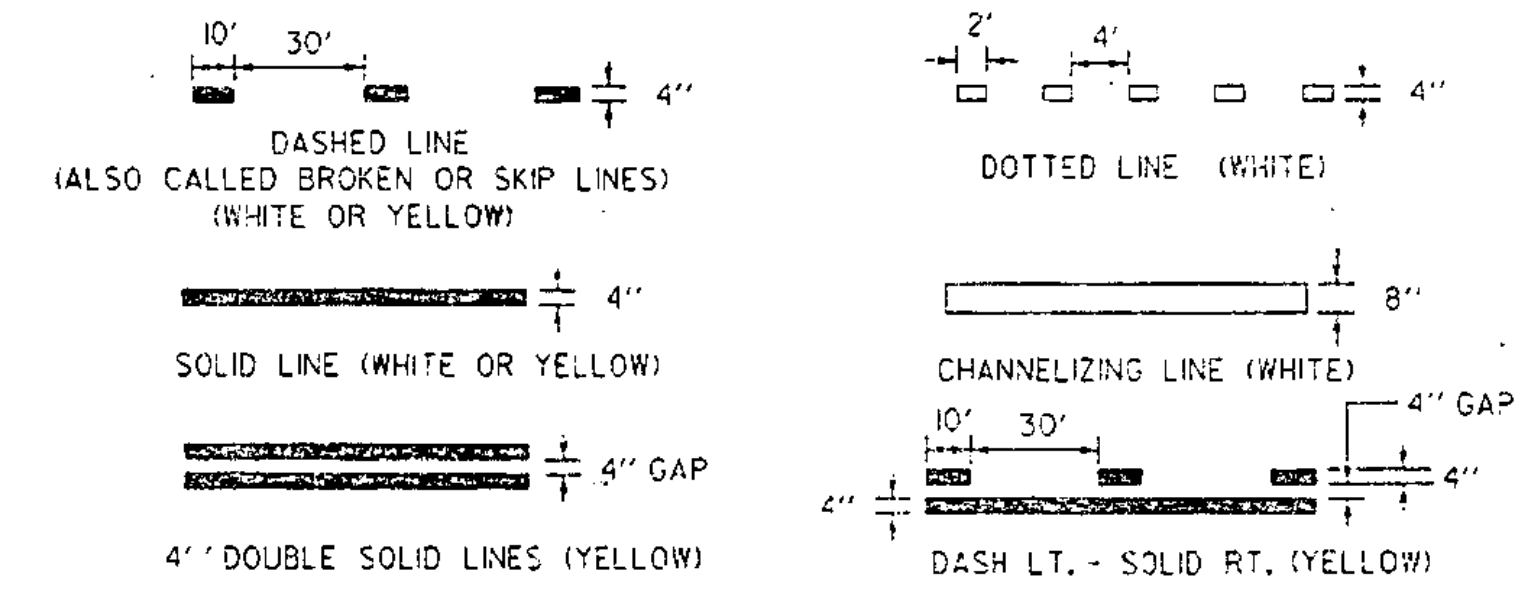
10′ 30′

4′′

DASHED LINE
(ALSO CALLED BROKEN OR SKIP LINES)
(WHITE OR YELLOW)

4′′

SOLID LINE (WHITE OR YELLOW)

4′′ GAP

4′′ DOUBLE SOLID LINES (YELLOW)

2′ 4′

4′′

DOTTED LINE (WHITE)

8′′

CHANNELIZING LINE (WHITE)

10′ 30′

4′′ GAP

4′′

4′′

DASH LT. - SOLID RT. (YELLOW)